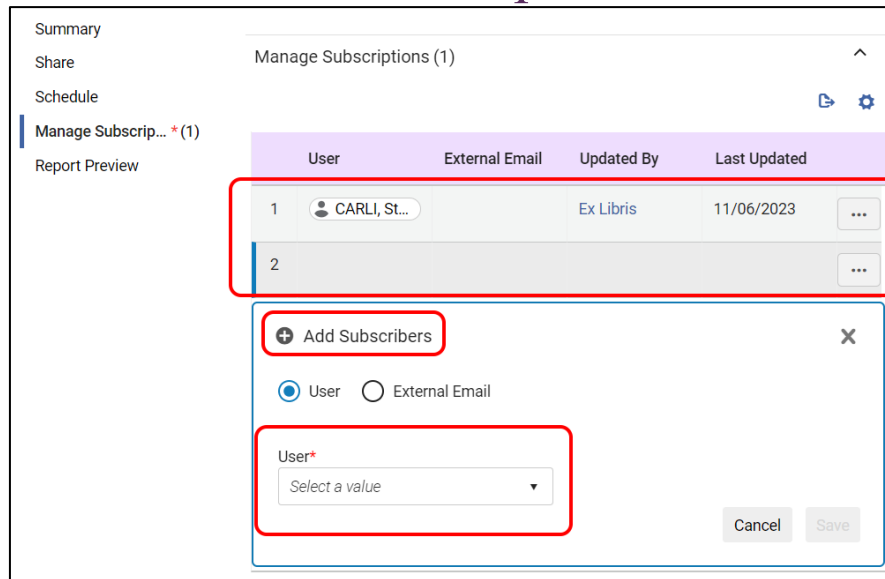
Summary
Share
Schedule
Manage Subscrip... * (1)
Report Preview

Manage Subscriptions (1)

| | User | External Email | Updated By | Last Updated | |
|---|---|---|---|---|---|
| 1 | CARLI, St... | | Ex Libris | 11/06/2023 | ... |
| 2 | | | | | ... |

Add Subscribers

User External Email

User*
Select a value

Cancel Save